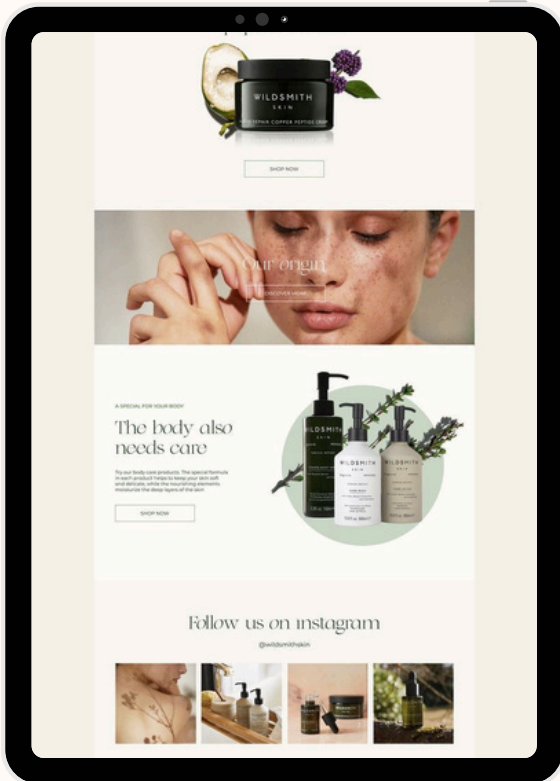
WILDSMITH
SKIN
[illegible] REPAIR COPPER PEPTIDE CREAM

SHOP NOW

Our origin
DISCOVER MORE

A SPECIAL FOR YOUR BODY

The body also needs care

Try our body care products. The special formula in each product helps to keep your skin soft and delicate, while the nourishing elements moisturize the deep layers of the skin

SHOP NOW

WILDSMITH
SKIN

WILDSMITH
SKIN

WILDSMITH
SKIN

Follow us on instagram

@wildsmithskin